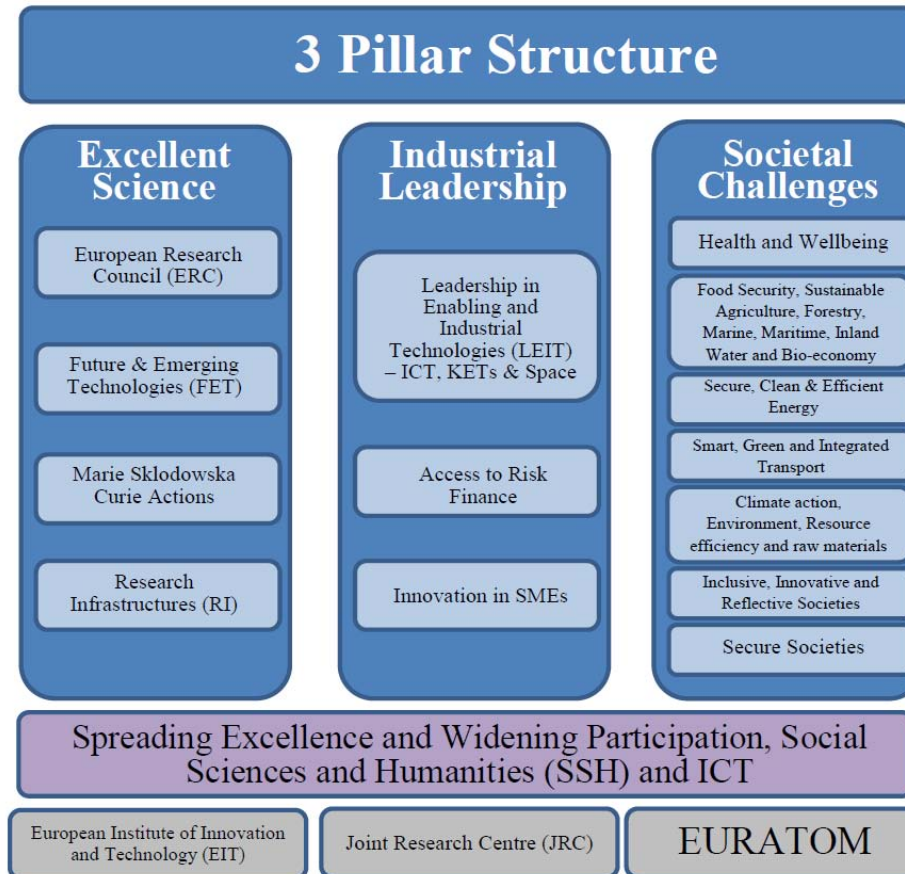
3 Pillar Structure

Excellent Science

European Research Council (ERC)

Future & Emerging Technologies (FET)

Marie Sklodowska Curie Actions

Research Infrastructures (RI)

Industrial Leadership

Leadership in Enabling and Industrial Technologies (LEIT) – ICT, KETs & Space

Access to Risk Finance

Innovation in SMEs

Societal Challenges

Health and Wellbeing

Food Security, Sustainable Agriculture, Forestry, Marine, Maritime, Inland Water and Bio-economy

Secure, Clean & Efficient Energy

Smart, Green and Integrated Transport

Climate action, Environment, Resource efficiency and raw materials

Inclusive, Innovative and Reflective Societies

Secure Societies

Spreading Excellence and Widening Participation, Social Sciences and Humanities (SSH) and ICT

European Institute of Innovation and Technology (EIT)

Joint Research Centre (JRC)

EURATOM